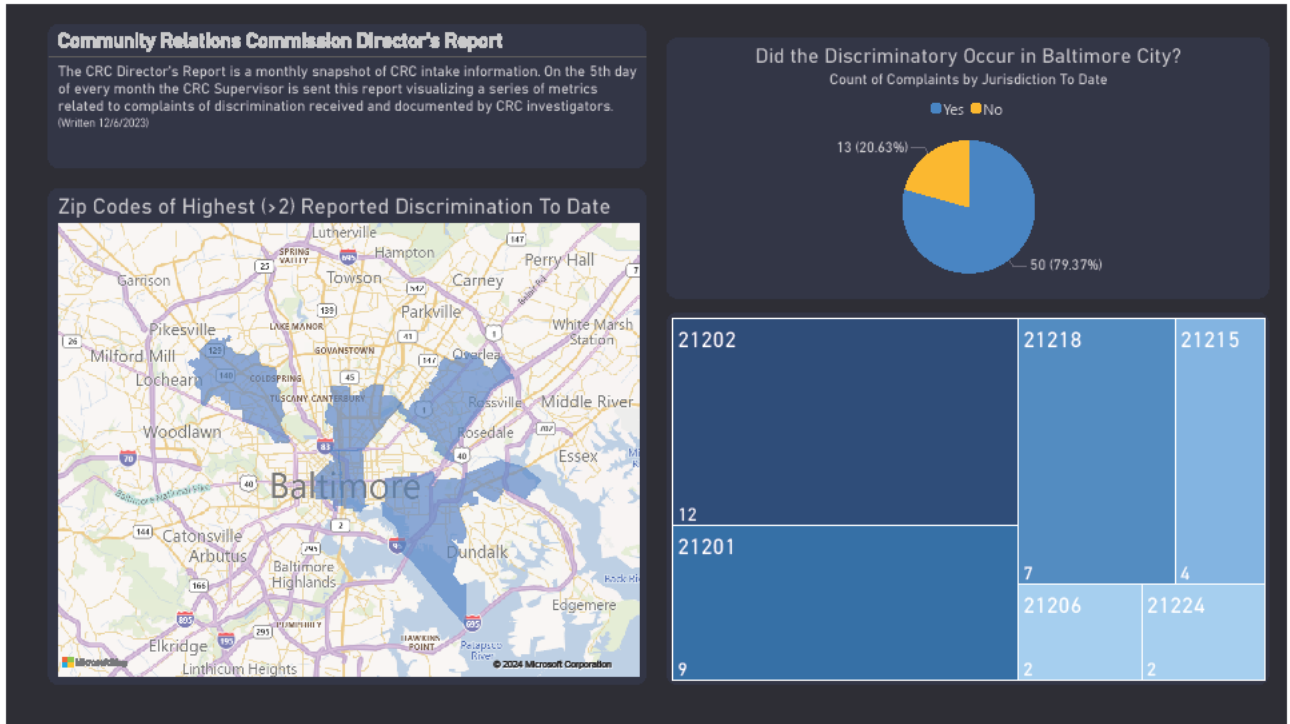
Community Relations Commission Director's Report

The CRC Director's Report is a monthly snapshot of CRC intake information. On the 5th day of every month the CRC Supervisor is sent this report visualizing a series of metrics related to complaints of discrimination received and documented by CRC investigators. (Written 12/6/2023)

Zip Codes of Highest (>2) Reported Discrimination To Date

Lutherville, Spring Valley, Hampton, Towson, Perry Hall, Garrison, Carney, Parkville, Pikesville, Lake Manor, White Marsh Station, Milford Mill, Govanstown, Overlea, Lochearn, Coldspring, Tuscany Canterbury, Rossville, Middle River, Woodlawn, Rosedale, Essex, Baltimore, Catonsville, Arbutus, Dundalk, Baltimore Highlands, Edgemere, Pumphrey, Elkridge, Hawkins Point, Patapsco River, Linthicum Heights

25, 695, 147, 7, 542, 139, 26, 41, 147, 1, 140, 45, 1, 83, 702, 70, 40, 40, 2, 144, 295, 95, 166, 895, 195, 295, 695

Microsoft Bing
© 2024 Microsoft Corporation

Did the Discriminatory Occur in Baltimore City?
Count of Complaints by Jurisdiction To Date

Yes No

13 (20.63%)
50 (79.37%)

| 21202 | 12 |
|---|---|
| 21201 | 9 |
| 21218 | 7 |
| 21215 | 4 |
| 21206 | 2 |
| 21224 | 2 |